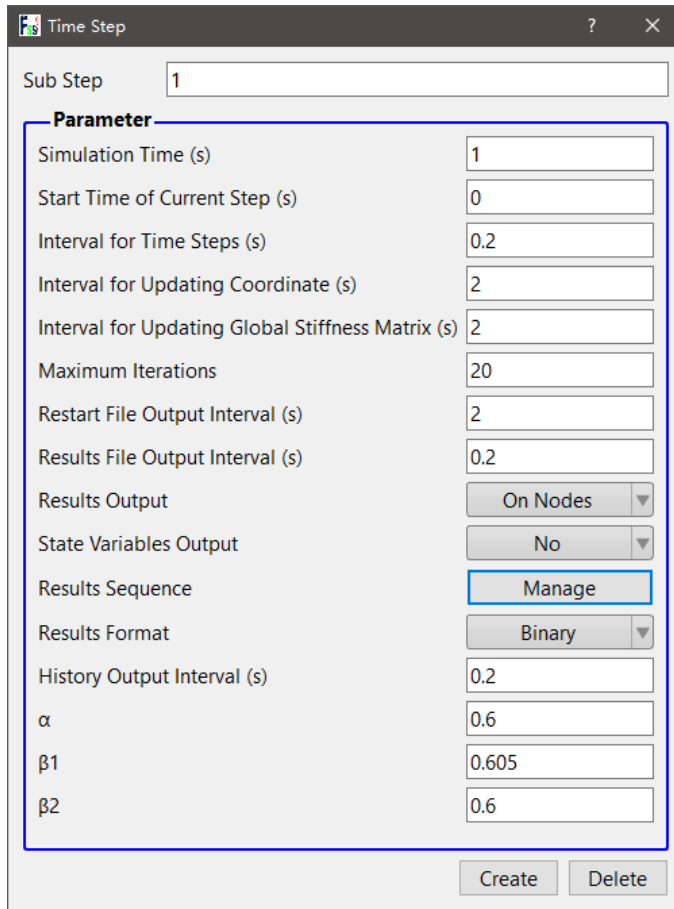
Time Step ? ✕

Sub Step 1

Parameter

| | |
|---|---|
| Simulation Time (s) | 1 |
| Start Time of Current Step (s) | 0 |
| Interval for Time Steps (s) | 0.2 |
| Interval for Updating Coordinate (s) | 2 |
| Interval for Updating Global Stiffness Matrix (s) | 2 |
| Maximum Iterations | 20 |
| Restart File Output Interval (s) | 2 |
| Results File Output Interval (s) | 0.2 |
| Results Output | On Nodes |
| State Variables Output | No |
| Results Sequence | Manage |
| Results Format | Binary |
| History Output Interval (s) | 0.2 |
| α | 0.6 |
| β1 | 0.605 |
| β2 | 0.6 |

Create Delete